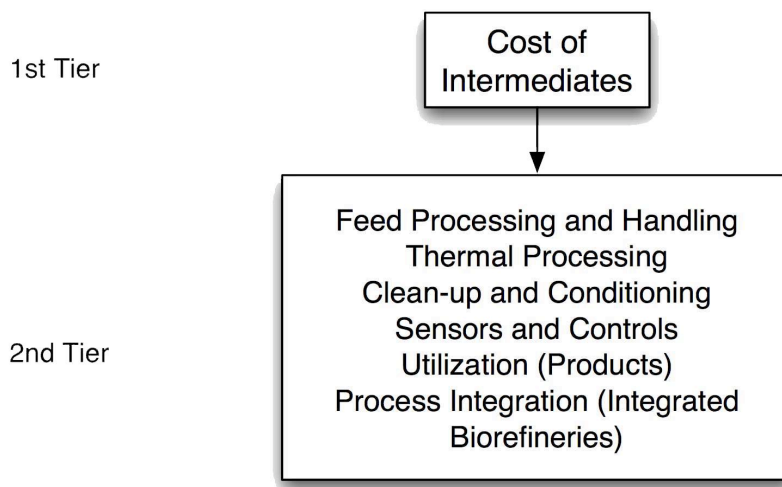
1st Tier

Cost of Intermediates

2nd Tier

Feed Processing and Handling
Thermal Processing
Clean-up and Conditioning
Sensors and Controls
Utilization (Products)
Process Integration (Integrated Biorefineries)